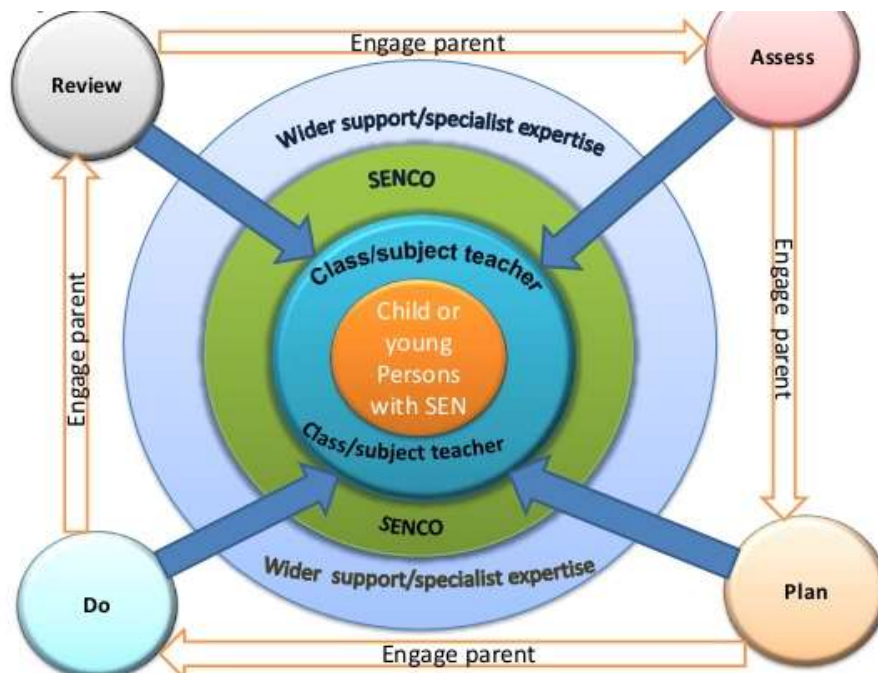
Review

Engage parent

Assess

Wider support/specialist expertise

SENCO

Class/subject teacher

Child or young Persons with SEN

Class/subject teacher

SENCO

Wider support/specialist expertise

Engage parent

Engage parent

Do

Plan

Engage parent